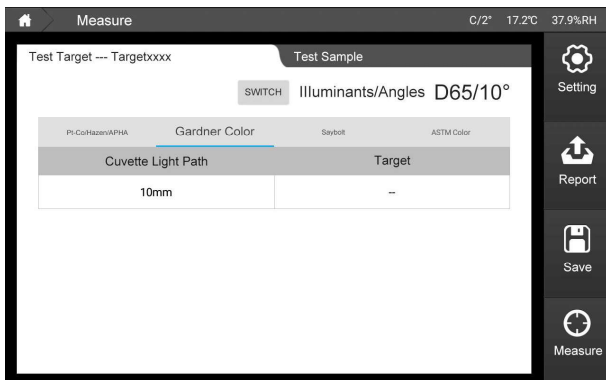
Measure C/2° 17.2℃ 37.9%RH

Test Target --- Targetxxxx

Test Sample

SWITCH Illuminants/Angles D65/10°

Pt-Co/Hazen/APHA Gardner Color Saybolt ASTM Color

| Cuvette Light Path | Target |
|---|---|
| 10mm | -- |

Setting

Report

Save

Measure